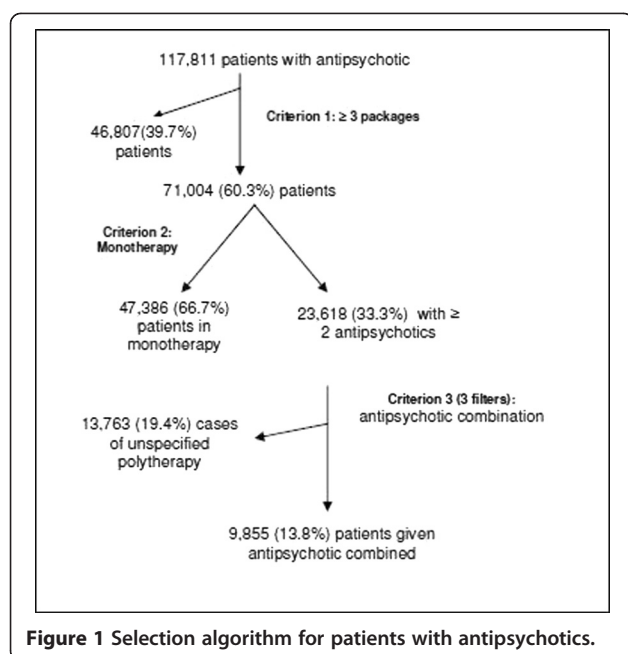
117,811 patients with antipsychotic

Criterion 1: ≥ 3 packages

46,807(39.7%) patients

71,004 (60.3%) patients

Criterion 2: Monotherapy

47,386 (66.7%) patients in monotherapy

23,618 (33.3%) with ≥ 2 antipsychotics

Criterion 3 (3 filters): antipsychotic combination

13,763 (19.4%) cases of unspecified polytherapy

9,855 (13.8%) patients given antipsychotic combined

Figure 1 Selection algorithm for patients with antipsychotics.